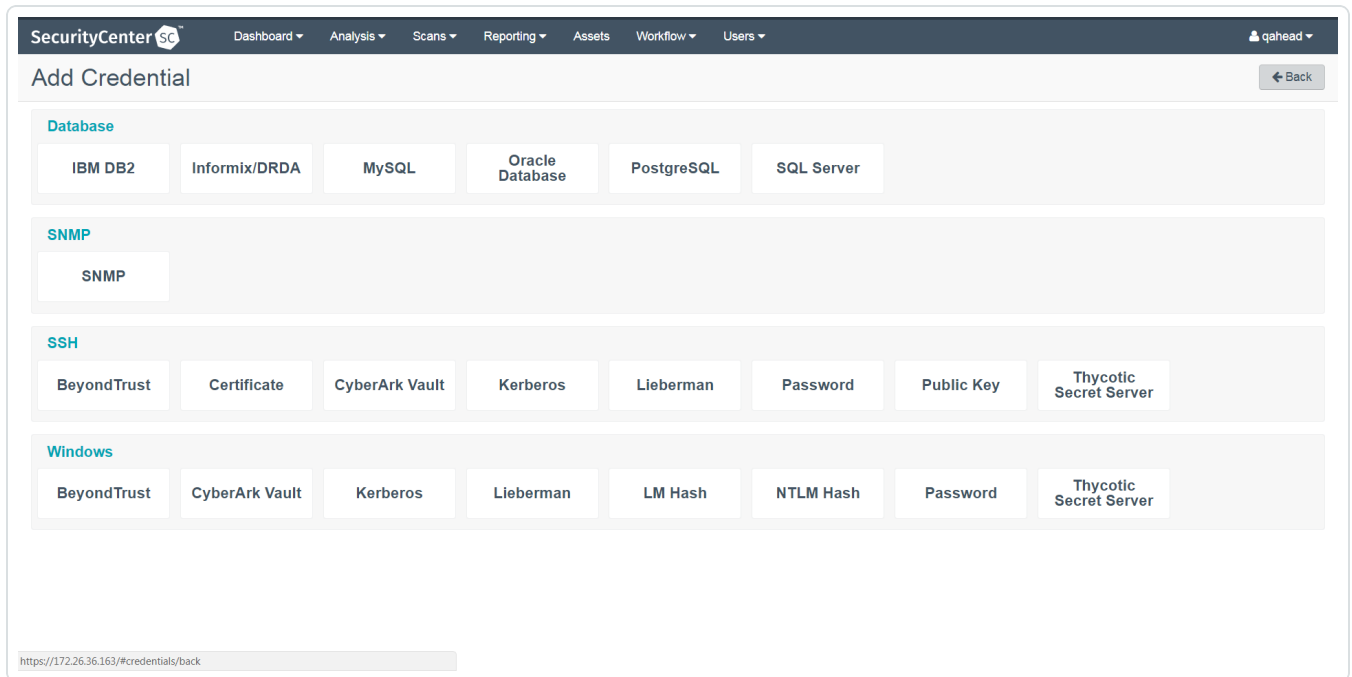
SecurityCenter SC™ Dashboard ▾ Analysis ▾ Scans ▾ Reporting ▾ Assets Workflow ▾ Users ▾ qahead ▾

Add Credential

← Back

Database

IBM DB2
Informix/DRDA
MySQL
Oracle Database
PostgreSQL
SQL Server

SNMP

SNMP

SSH

BeyondTrust
Certificate
CyberArk Vault
Kerberos
Lieberman
Password
Public Key
Thycotic Secret Server

Windows

BeyondTrust
CyberArk Vault
Kerberos
Lieberman
LM Hash
NTLM Hash
Password
Thycotic Secret Server

https://172.26.36.163/#credentials/back